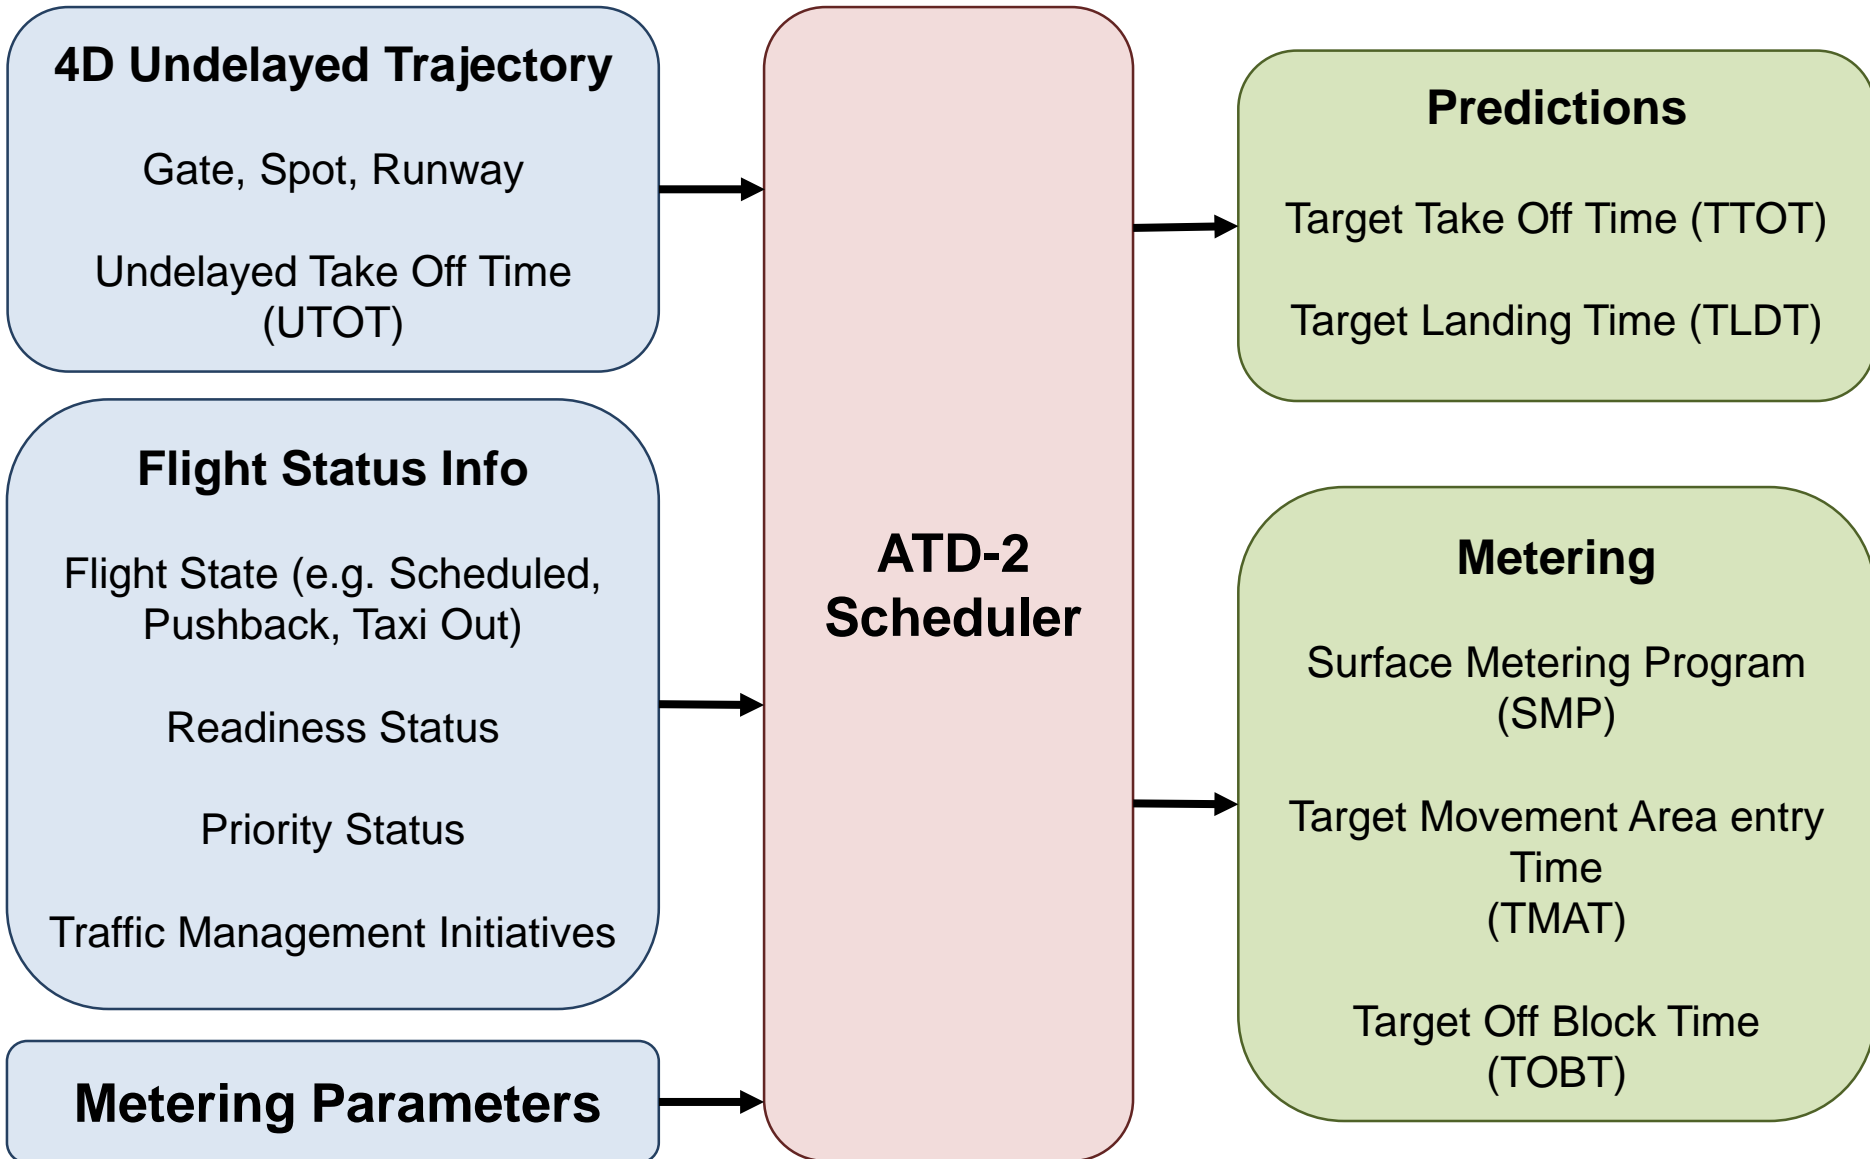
4D Undelayed Trajectory

Gate, Spot, Runway

Undelayed Take Off Time (UTOT)

Flight Status Info

Flight State (e.g. Scheduled, Pushback, Taxi Out)

Readiness Status

Priority Status

Traffic Management Initiatives

Metering Parameters

ATD-2 Scheduler

Predictions

Target Take Off Time (TTOT)

Target Landing Time (TLDT)

Metering

Surface Metering Program (SMP)

Target Movement Area entry Time (TMAT)

Target Off Block Time (TOBT)